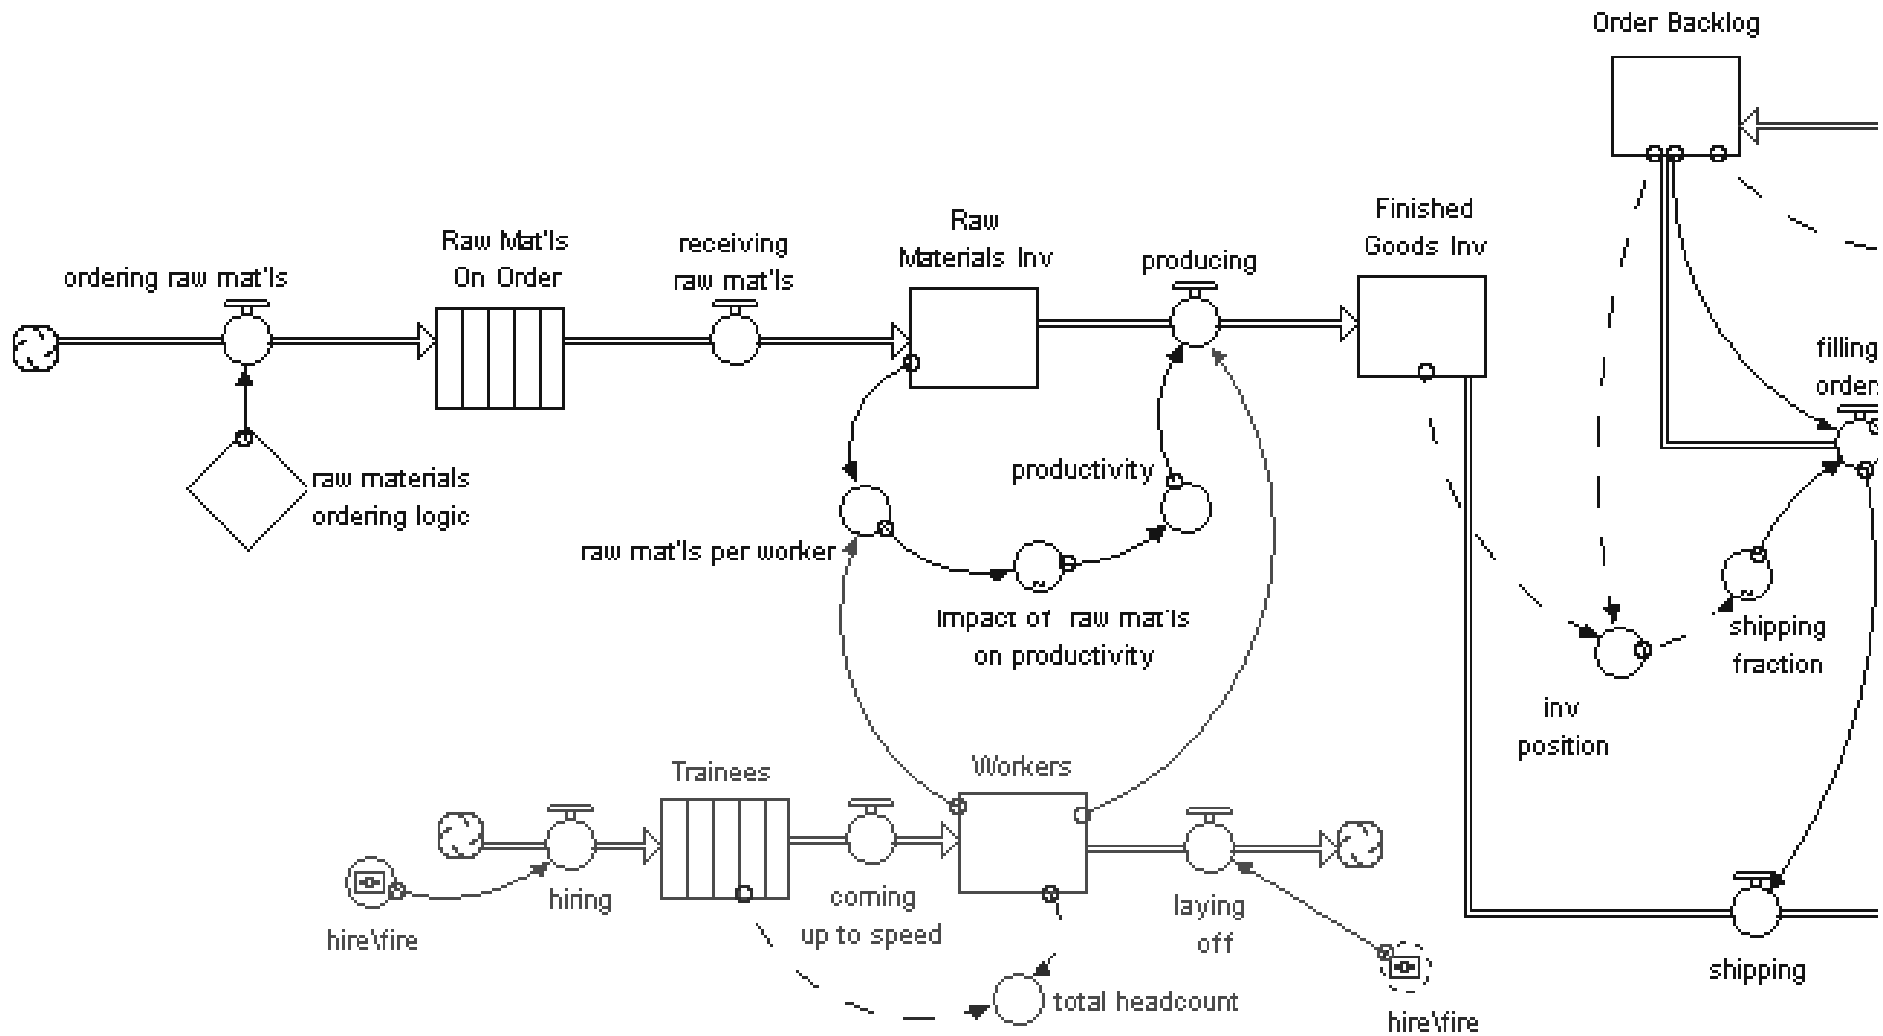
Order Backlog

ordering raw mat'ls

Raw Mat'ls On Order

receiving raw mat'ls

Raw Materials Inv

producing

Finished Goods Inv

filling order

raw materials ordering logic

productivity

raw mat'ls per worker

impact of raw mat'ls on productivity

shipping fraction

inv position

Trainees

Workers

hiring

hire\fire

coming up to speed

laying off

total headcount

hire\fire

shipping